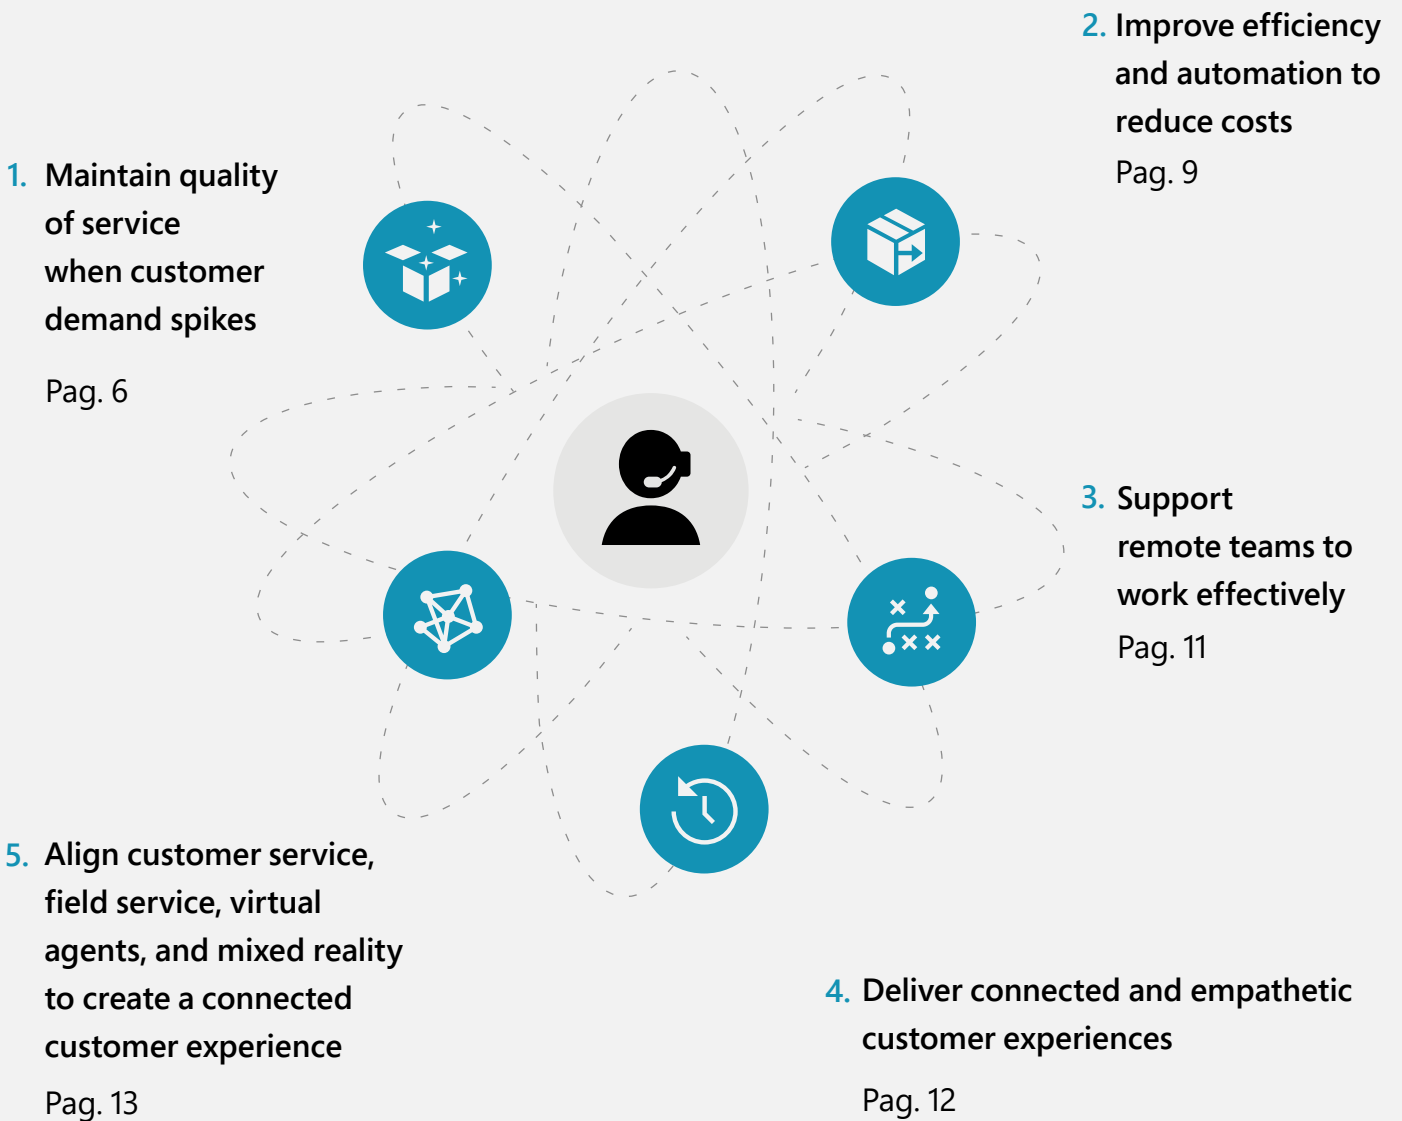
2. Improve efficiency and automation to reduce costs

Pag. 9

1. Maintain quality of service when customer demand spikes

Pag. 6

3. Support remote teams to work effectively

Pag. 11

5. Align customer service, field service, virtual agents, and mixed reality to create a connected customer experience

Pag. 13

4. Deliver connected and empathetic customer experiences

Pag. 12